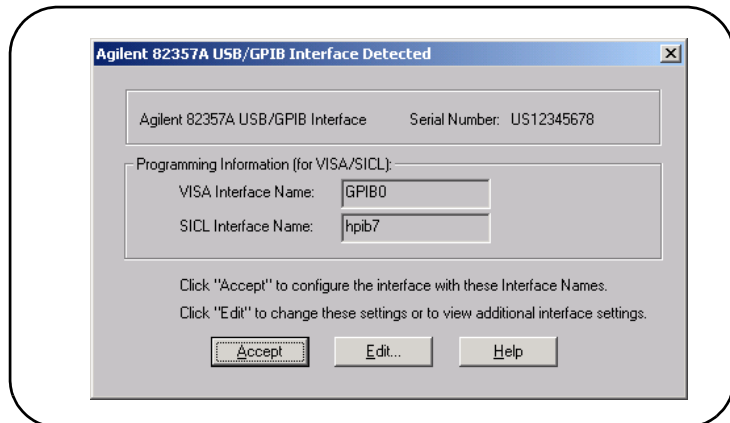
Agilent 82357A USB/GPIB Interface Detected

Agilent 82357A USB/GPIB Interface

Serial Number: US12345678

Programming Information (for VISA/SICL):

VISA Interface Name: GPIB0

SICL Interface Name: hpib7

Click "Accept" to configure the interface with these Interface Names.

Click "Edit" to change these settings or to view additional interface settings.

Accept

Edit...

Help